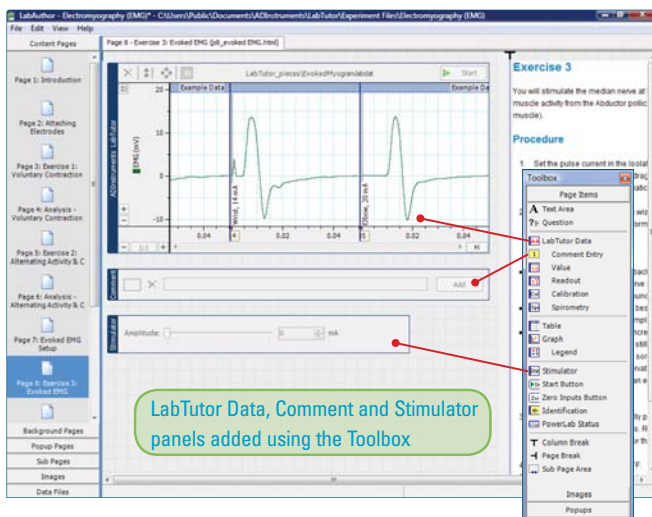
LabAuthor - Electromyography (EMG)* - C:\Users\Public\Documents\ADInstruments\LabTutor\Experiment Files\Electromyography (EMG)

File Edit View Help

Content Pages

Page 1: Introduction

Page 2: Attaching Electrodes

Page 3: Exercise 1: Voluntary Contraction

Page 4: Analysis - Voluntary Contraction

Page 5: Exercise 2: Alternating Activity & C

Page 6: Analysis - Alternating Activity & C

Page 7: Evoked EMG Setup

Page 8: Exercise 3: Evoked EMG

Background Pages

Popup Pages

Sub Pages

Images

Data Files

Page 8 - Exercise 3: Evoked EMG (p8_evoked EMG.html)

LabTutor_pieces\EvokedMyogram.adidat

Start

ADInstruments LabTutor

Example Data

Example Data

EMG (mV)

20

10

0

-10

Wrist, 14 mA

Elbow, 20 mA

0.04

0.02

0.04

0.02

0.04

Comment

Add

Stimulator

Amplitude:

0

mA

LabTutor Data, Comment and Stimulator panels added using the Toolbox

Exercise 3

You will stimulate the median nerve at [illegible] muscle activity from the Abductor pollic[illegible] muscle).

Procedure

1. Set the pulse current in the Isolat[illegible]

Toolbox

Page Items

Text Area

Question

LabTutor Data

Comment Entry

Value

Readout

Calibration

Spirometry

Table

Graph

Legend

Stimulator

Start Button

Zero Inputs Button

Identification

PowerLab Status

Column Break

Page Break

Sub Page Area

Images

Popups